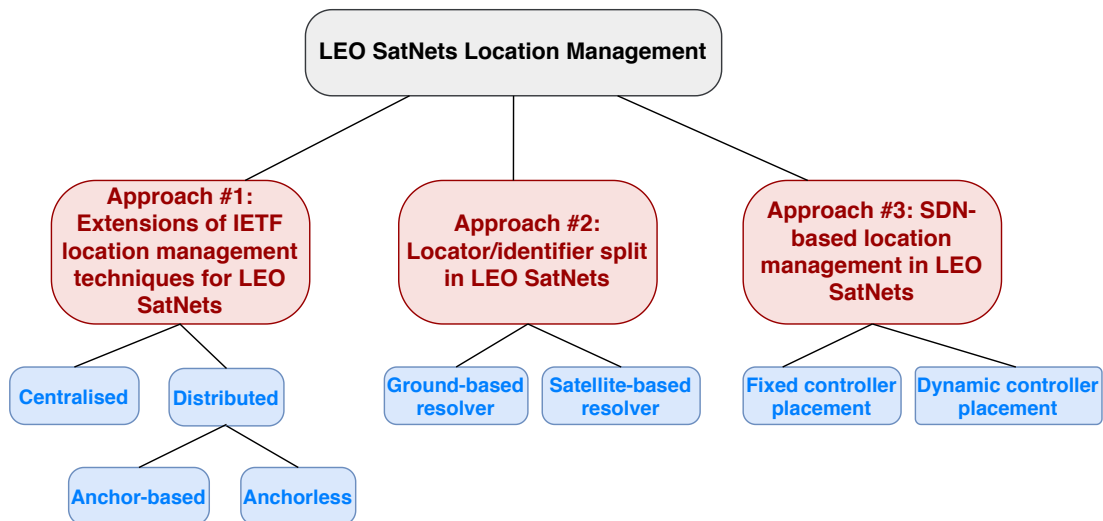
LEO SatNets Location Management

Approach #1: Extensions of IETF location management techniques for LEO SatNets

Approach #2: Locator/identifier split in LEO SatNets

Approach #3: SDN-based location management in LEO SatNets

Centralised

Distributed

Anchor-based

Anchorless

Ground-based resolver

Satellite-based resolver

Fixed controller placement

Dynamic controller placement